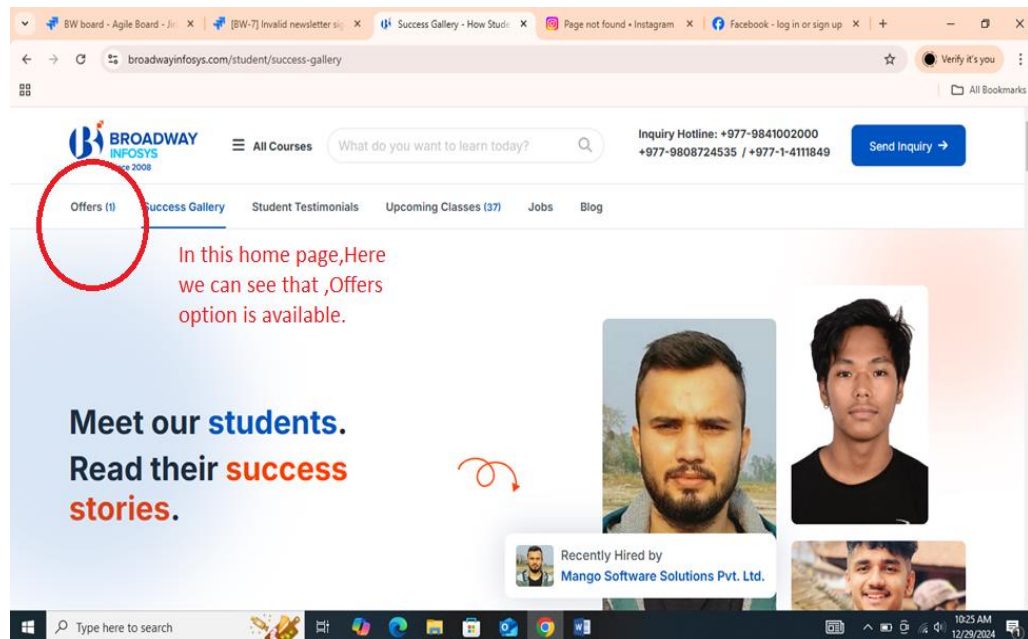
BW board - Agile Board - Ji ×
[BW-7] Invalid newsletter si ×
Success Gallery - How Stude ×
Page not found • Instagram ×
Facebook - log in or sign up ×
+

broadwayinfosys.com/student/success-gallery

Verify it's you

All Bookmarks

BROADWAY INFOSYS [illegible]ce 2008

All Courses

What do you want to learn today?

Inquiry Hotline: +977-9841002000
+977-9808724535 / +977-1-4111849

Send Inquiry →

Offers (1) Success Gallery Student Testimonials Upcoming Classes (37) Jobs Blog

In this home page,Here we can see that ,Offers option is available.

Meet our students.
Read their success stories.

Recently Hired by
Mango Software Solutions Pvt. Ltd.

Type here to search

10:25 AM
12/29/2024